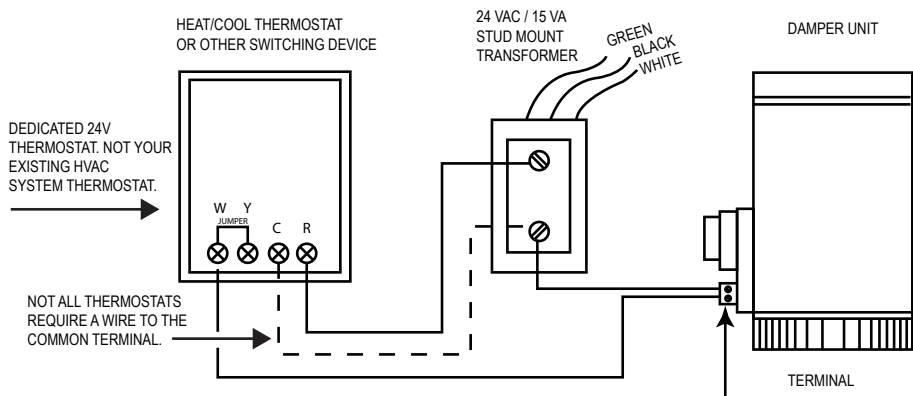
HEAT/COOL THERMOSTAT OR OTHER SWITCHING DEVICE

24 VAC / 15 VA STUD MOUNT TRANSFORMER

GREEN
BLACK
WHITE

DAMPER UNIT

DEDICATED 24V THERMOSTAT. NOT YOUR EXISTING HVAC SYSTEM THERMOSTAT.

W Y
JUMPER
C R

NOT ALL THERMOSTATS REQUIRE A WIRE TO THE COMMON TERMINAL.

TERMINAL